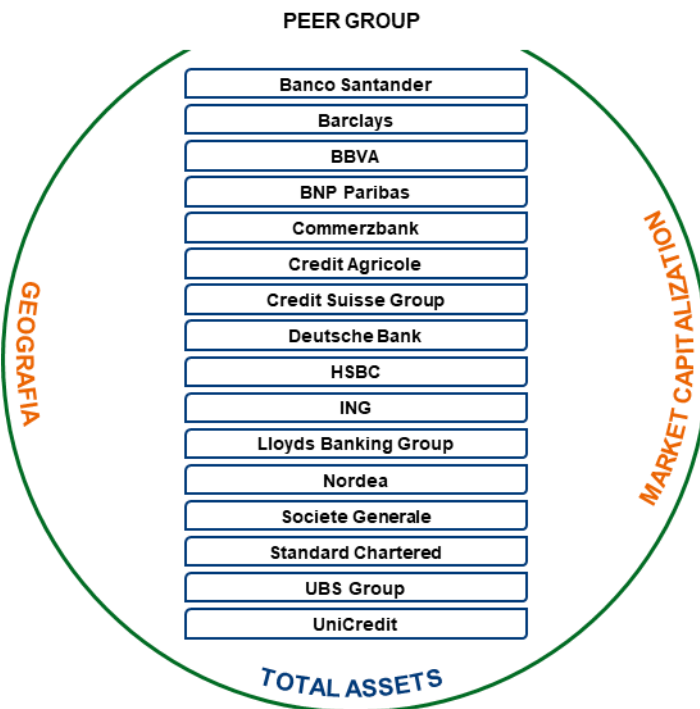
PEER GROUP

GEOGRAFIA

Banco Santander
Barclays
BBVA
BNP Paribas
Commerzbank
Credit Agricole
Credit Suisse Group
Deutsche Bank
HSBC
ING
Lloyds Banking Group
Nordea
Societe Generale
Standard Chartered
UBS Group
UniCredit

MARKET CAPITALIZATION

TOTAL ASSETS